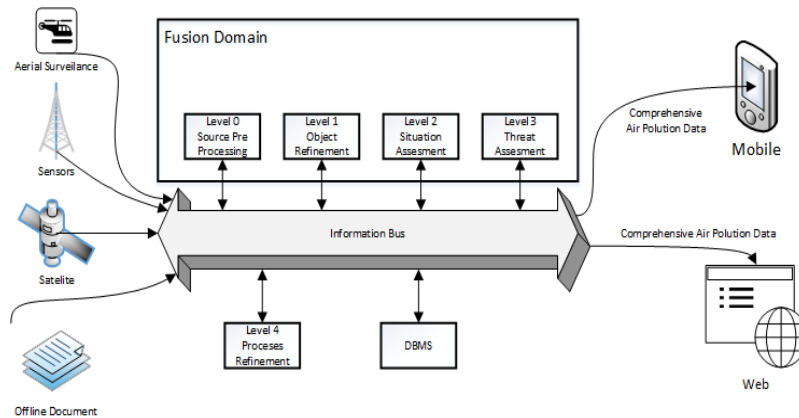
Aerial Surveilance

Sensors

Satelite

Offline Document

Fusion Domain

Level 0
Source Pre
Processing

Level 1
Object
Refinement

Level 2
Situation
Assesment

Level 3
Threat
Assesment

Information Bus

Level 4
Proceses
Refinement

DBMS

Comprehensive
Air Polution Data

Mobile

Comprehensive Air Polution Data

Web